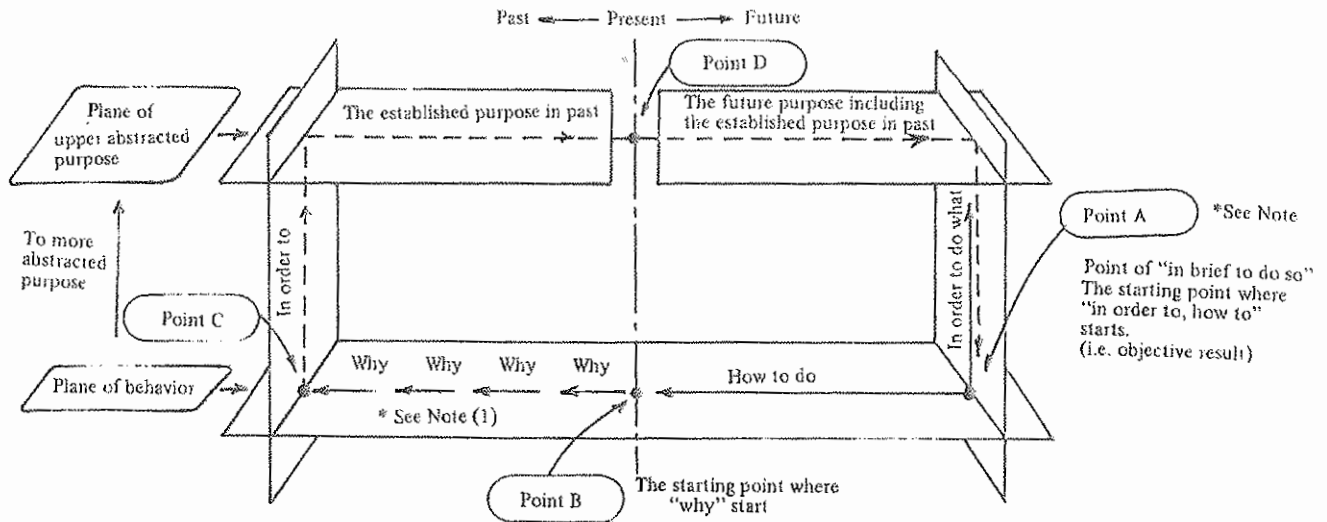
Past ← Present → Future

Point D

Plane of upper abstracted purpose

The established purpose in past

The future purpose including the established purpose in past

To more abstracted purpose

In order to

In order to do what

Point A

*See Note

Point of "in brief to do so" The starting point where "in order to, how to" starts. (i.e. objective result)

Point C

Why Why Why Why

How to do

Plane of behavior

* See Note (1)

Point B

The starting point where "why" start